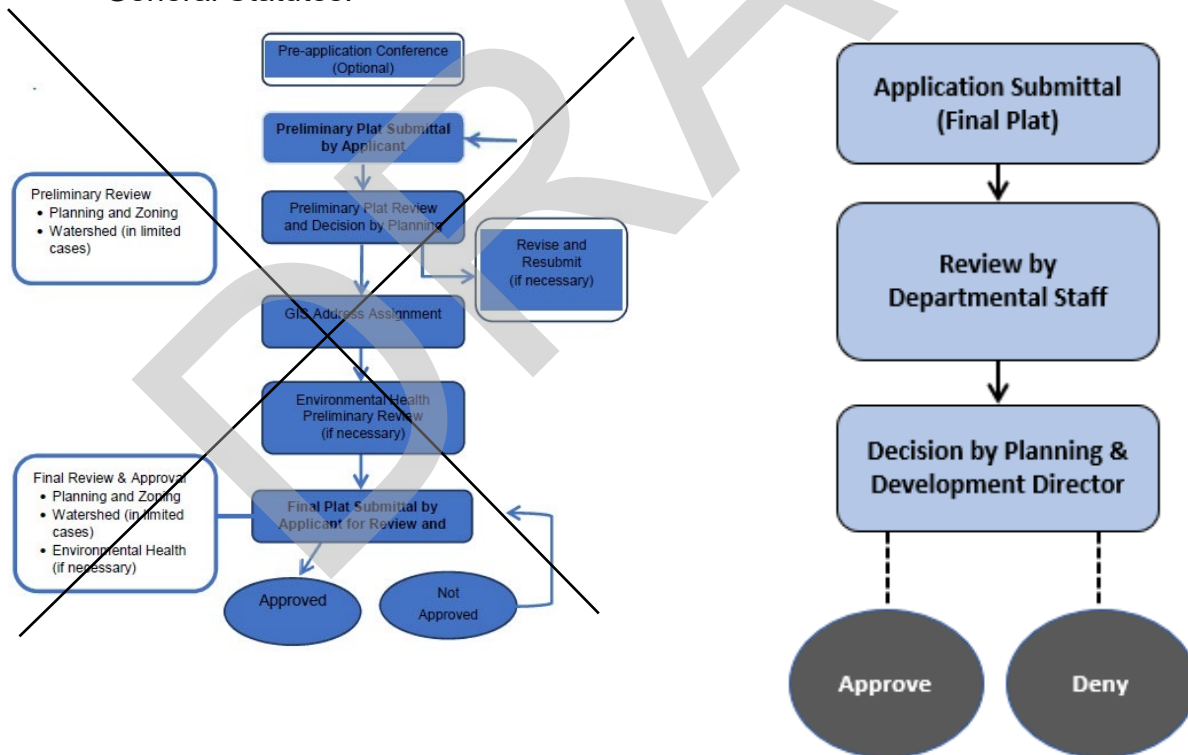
General Statutes.

Pre-application Conference (Optional)

Preliminary Plat Submittal by Applicant

Preliminary Review
• Planning and Zoning
• Watershed (in limited cases)

Preliminary Plat Review and Decision by Planning

Revise and Resubmit (if necessary)

GIS Address Assignment

Environmental Health Preliminary Review (if necessary)

Final Review & Approval
• Planning and Zoning
• Watershed (in limited cases)
• Environmental Health (if necessary)

Final Plat Submittal by Applicant for Review and

Approved

Not Approved

Application Submittal (Final Plat)

Review by Departmental Staff

Decision by Planning & Development Director

Approve

Deny

DRAFT